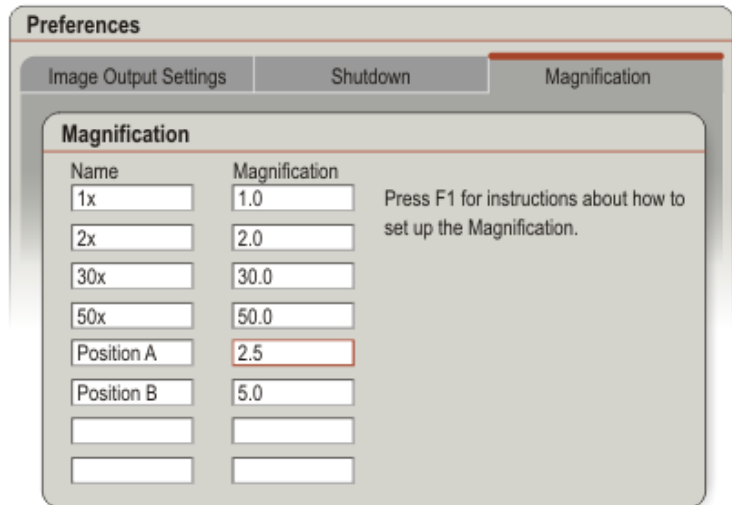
Preferences

Image Output Settings
Shutdown
Magnification

Magnification

| Name | Magnification |
|---|---|
| 1x | 1.0 |
| 2x | 2.0 |
| 30x | 30.0 |
| 50x | 50.0 |
| Position A | 2.5 |
| Position B | 5.0 |
| | |
| | |

Press F1 for instructions about how to set up the Magnification.